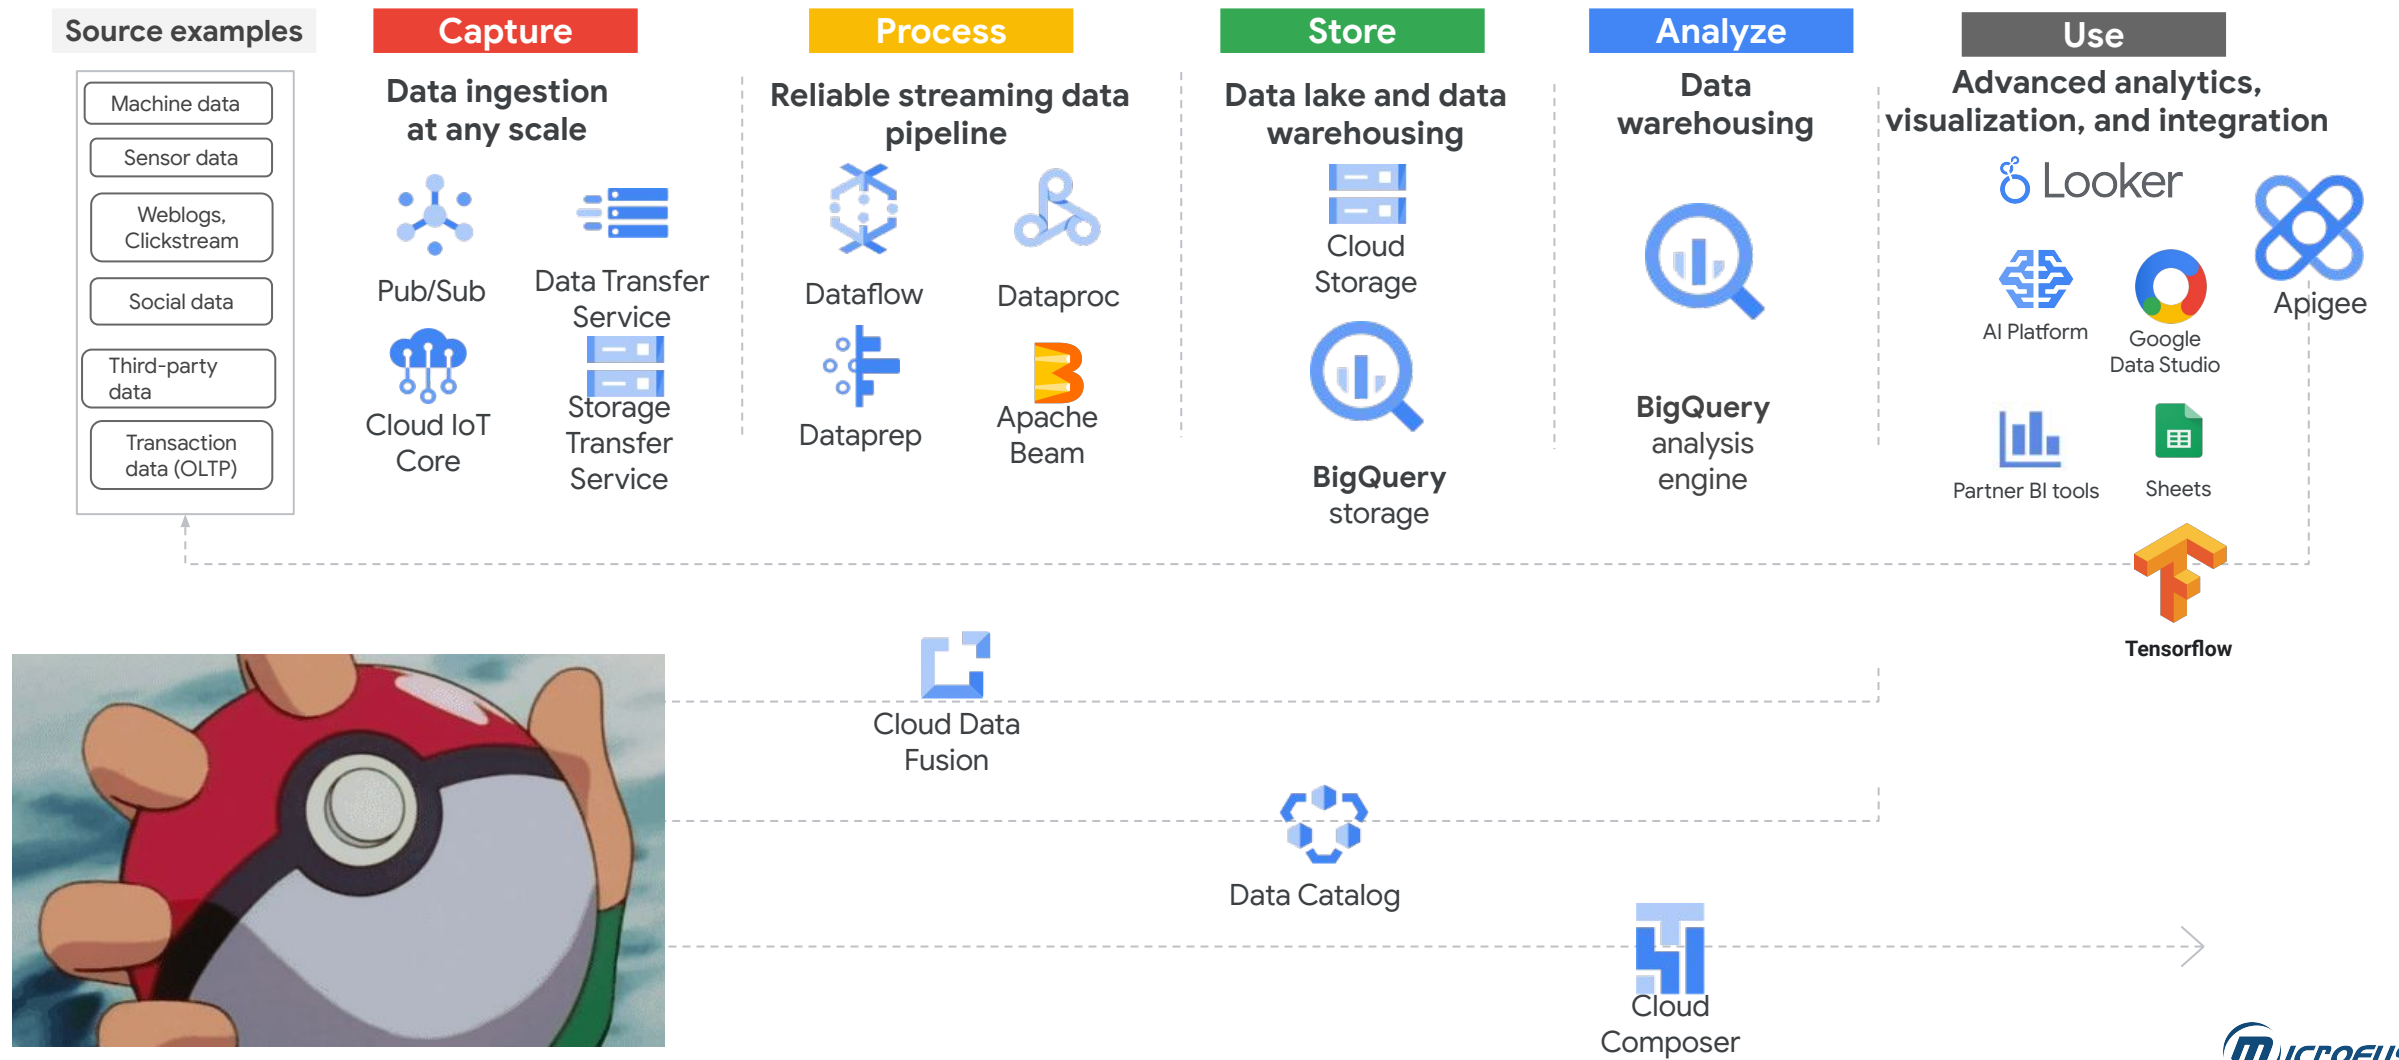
Source examples

Machine data

Sensor data

Weblogs, Clickstream

Social data

Third-party data

Transaction data (OLTP)

Capture

Data ingestion at any scale

Pub/Sub

Data Transfer Service

Cloud IoT Core

Storage Transfer Service

Process

Reliable streaming data pipeline

Dataflow

Dataproc

Dataprep

Apache Beam

Store

Data lake and data warehousing

Cloud Storage

BigQuery storage

Analyze

Data warehousing

BigQuery analysis engine

Use

Advanced analytics, visualization, and integration

Looker

Apigee

AI Platform

Google Data Studio

Partner BI tools

Sheets

Tensorflow

Cloud Data Fusion

Data Catalog

Cloud Composer

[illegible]